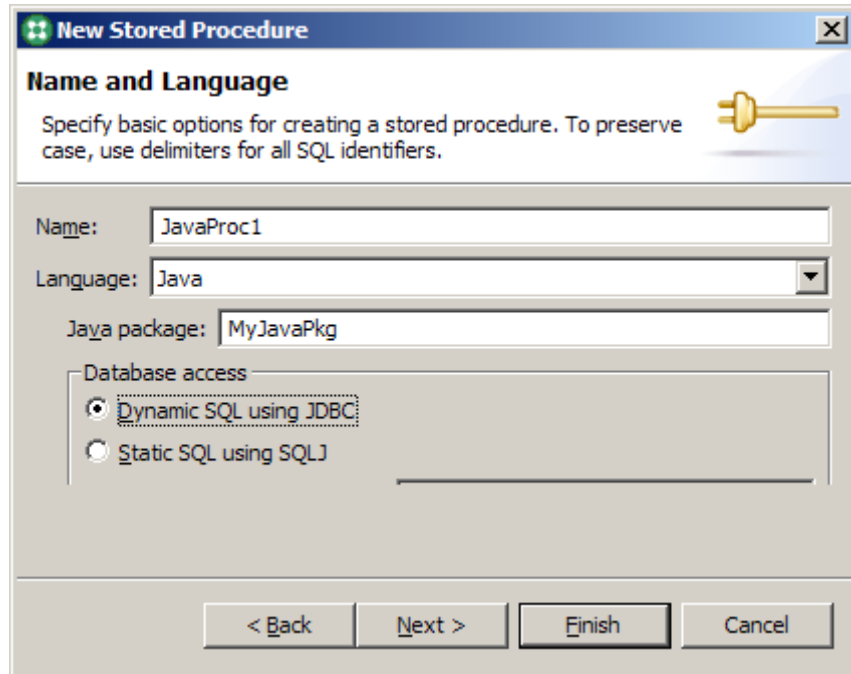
New Stored Procedure

Name and Language

Specify basic options for creating a stored procedure. To preserve case, use delimiters for all SQL identifiers.

Name: JavaProc1

Language: Java

Java package: MyJavaPkg

Database access

Dynamic SQL using JDBC

Static SQL using SQLJ

< Back

Next >

Finish

Cancel